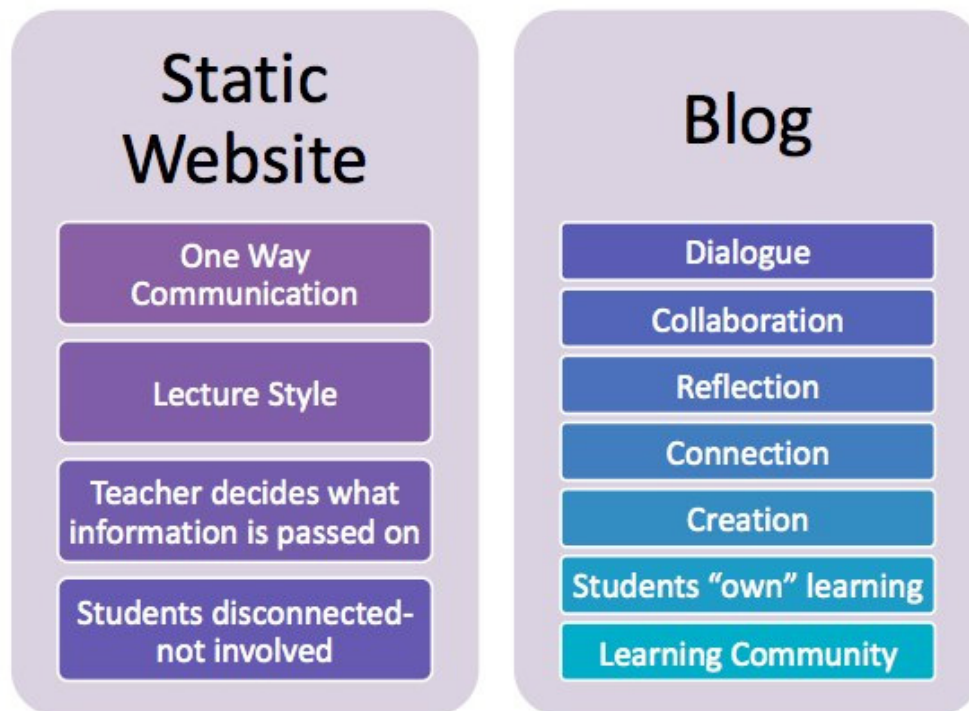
Static Website

One Way Communication

Lecture Style

Teacher decides what information is passed on

Students disconnected-not involved

Blog

Dialogue

Collaboration

Reflection

Connection

Creation

Students “own” learning

Learning Community